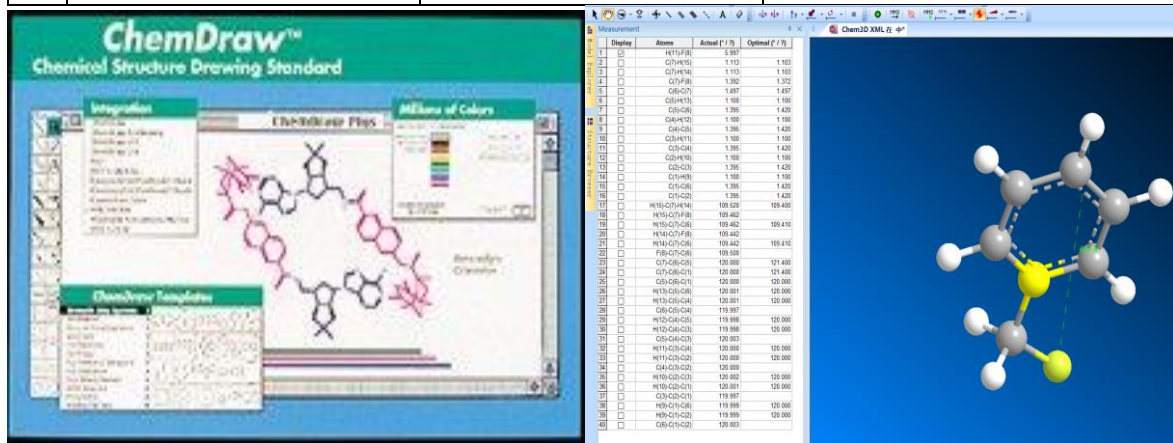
ChemDraw™
Chemical Structure Drawing Standard

Integration

Millions of Colors

ChemDraw Plus

ChemDraw Templates

Measurement

Chem3D XML

| | Display | Atoms | Actual (° / Å) | Optimal (° / Å) |
|---|---|---|---|---|
| 1 | ☑ | H(11)-F(8) | 5.997 | |
| 2 | ☐ | C(7)-H(15) | 1.113 | 1.103 |
| 3 | ☐ | C(7)-H(14) | 1.113 | 1.103 |
| 4 | ☐ | C(7)-F(8) | 1.392 | 1.372 |
| 5 | ☐ | C(6)-C(7) | 1.497 | 1.497 |
| 6 | ☐ | C(6)-H(13) | 1.100 | 1.100 |
| 7 | ☐ | C(5)-C(6) | 1.395 | 1.420 |
| 8 | ☐ | C(4)-H(12) | 1.100 | 1.100 |
| 9 | ☐ | C(4)-C(5) | 1.395 | 1.420 |
| 10 | ☐ | C(3)-H(11) | 1.100 | 1.100 |
| 11 | ☐ | C(3)-C(4) | 1.395 | 1.420 |
| 12 | ☐ | C(2)-H(10) | 1.100 | 1.100 |
| 13 | ☐ | C(2)-C(3) | 1.395 | 1.420 |
| 14 | ☐ | C(1)-H(9) | 1.100 | 1.100 |
| 15 | ☐ | C(1)-C(6) | 1.395 | 1.420 |
| 16 | ☐ | C(1)-C(2) | 1.395 | 1.420 |
| 17 | ☐ | H(15)-C(7)-H(14) | 109.520 | 109.400 |
| 18 | ☐ | H(15)-C(7)-F(8) | 109.462 | |
| 19 | ☐ | H(15)-C(7)-C(6) | 109.462 | 109.410 |
| 20 | ☐ | H(14)-C(7)-F(8) | 109.442 | |
| 21 | ☐ | H(14)-C(7)-C(6) | 109.442 | 109.410 |
| 22 | ☐ | F(8)-C(7)-C(6) | 109.500 | |
| 23 | ☐ | C(7)-C(6)-C(5) | 120.000 | 121.400 |
| 24 | ☐ | C(7)-C(6)-C(1) | 120.000 | 121.400 |
| 25 | ☐ | C(5)-C(6)-C(1) | 120.000 | 120.000 |
| 26 | ☐ | H(13)-C(5)-C(6) | 120.001 | 120.000 |
| 27 | ☐ | H(13)-C(5)-C(4) | 120.001 | 120.000 |
| 28 | ☐ | C(6)-C(5)-C(4) | 119.997 | |
| 29 | ☐ | H(12)-C(4)-C(5) | 119.998 | 120.000 |
| 30 | ☐ | H(12)-C(4)-C(3) | 119.998 | 120.000 |
| 31 | ☐ | C(5)-C(4)-C(3) | 120.003 | |
| 32 | ☐ | H(11)-C(3)-C(4) | 120.000 | 120.000 |
| 33 | ☐ | H(11)-C(3)-C(2) | 120.000 | 120.000 |
| 34 | ☐ | C(4)-C(3)-C(2) | 120.000 | |
| 35 | ☐ | H(10)-C(2)-C(3) | 120.002 | 120.000 |
| 36 | ☐ | H(10)-C(2)-C(1) | 120.001 | 120.000 |
| 37 | ☐ | C(3)-C(2)-C(1) | 119.997 | |
| 38 | ☐ | H(9)-C(1)-C(6) | 119.999 | 120.000 |
| 39 | ☐ | H(9)-C(1)-C(2) | 119.999 | 120.000 |
| 40 | ☐ | C(6)-C(1)-C(2) | 120.003 | |